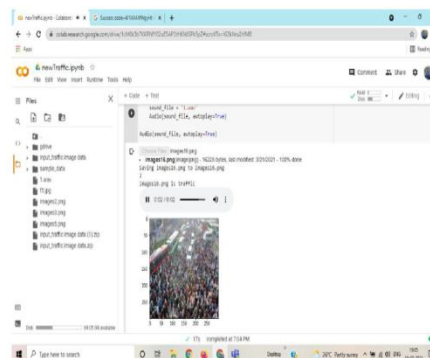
newTraffic.ipynb - Colabora × | Success code × | +

colab.research.google.com/drive/1

Apps

newTraffic.ipynb
File Edit View Insert Runtime Tools Help

Comment Share

Files

+ Code + Text

sound_file = '1.wav'
Audio(sound_file, autoplay=True)

Audio(sound_file, autoplay=True)

Choose Files image16.png
image16.png(image/png) - 16226 bytes, last modified: 3/31/2021 - 100% done
Saving image16.png to image16.png
1
image16.png is: traffic

0:02 / 0:02

drive
input_traffic image data
sample_data
1.wav
11.jpg
images2.png
images3.png
images5.png
input_traffic image data (1).zip
input_traffic image data.zip

0 50 100 150 200 250

completed at 7:04 PM

Type here to search

28°C Partly sunny